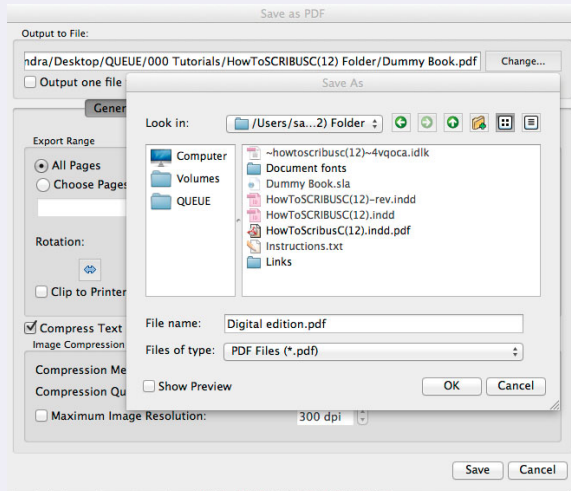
Save as PDF

Output to File:

ndra/Desktop/QUEUE/000 Tutorials/HowToSCRIBUSC(12) Folder/Dummy Book.pdf

Change...

Output one file

Gener

Export Range

All Pages

Choose Pages

Rotation:

Clip to Printer

Compress Text

Image Compression

Compression Me

Compression Qu

Maximum Image Resolution:

300 dpi

Save

Cancel

Save As

Look in:

/Users/sa...2) Folder

Computer

Volumes

QUEUE

~howtoscribusc(12)~4vqoca.idlk

Document fonts

Dummy Book.sla

HowToSCRIBUSC(12)-rev.indd

HowToSCRIBUSC(12).indd

HowToScribusC(12).indd.pdf

Instructions.txt

Links

File name:

Digital edition.pdf

Files of type:

PDF Files (*.pdf)

Show Preview

OK

Cancel